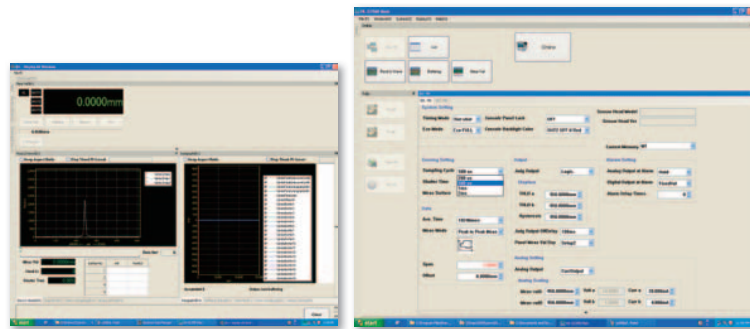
0.0000mm

start

System Setting
Timing Mode
Console Panel Lock
Ext Mode
Console Backlight Color
Sensor Head Model
Sensor Head No
Current Memory
Sensing Setting
Sampling Cycle
Output
Analog Output
Alarm Setting
Analog Output at Alarm
Digital Output at Alarm
Alarm Delay Times
Ave. Time
Meas Mode
Push to Push Meas
Span
Offset
Analog Setting
Analog Output
Close
start